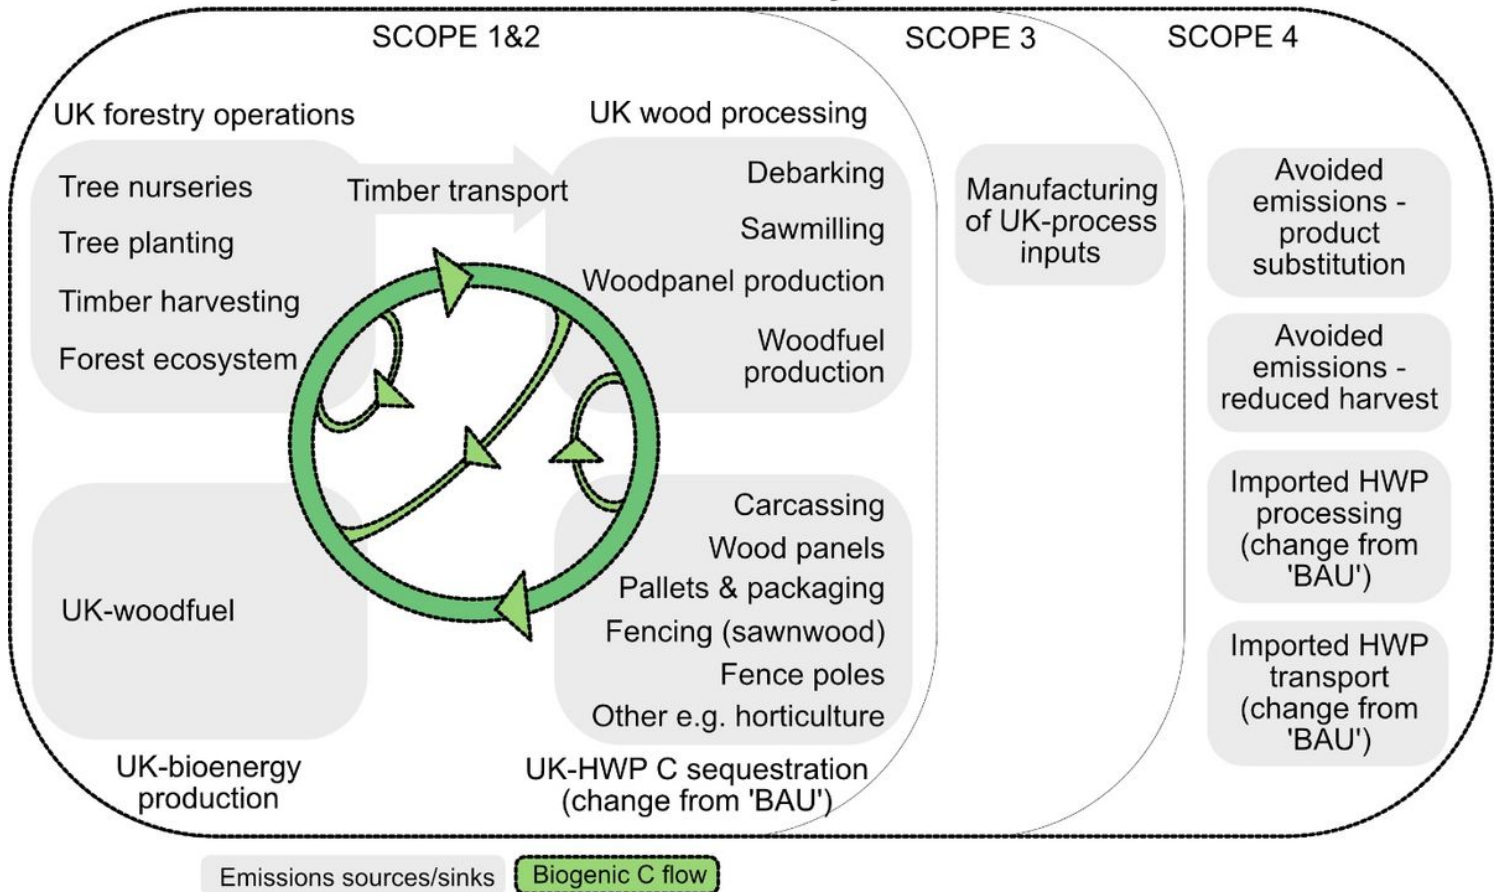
SCOPE 1&2

SCOPE 3

SCOPE 4

UK forestry operations

Tree nurseries

Tree planting

Timber harvesting

Forest ecosystem

Timber transport

UK wood processing

Debarking

Sawmilling

Woodpanel production

Woodfuel production

Manufacturing of UK-process inputs

Avoided emissions - product substitution

Avoided emissions - reduced harvest

Imported HWP processing (change from 'BAU')

Imported HWP transport (change from 'BAU')

UK-woodfuel

UK-bioenergy production

Carcassing

Wood panels

Pallets & packaging

Fencing (sawnwood)

Fence poles

Other e.g. horticulture

UK-HWP C sequestration (change from 'BAU')

Emissions sources/sinks

Biogenic C flow